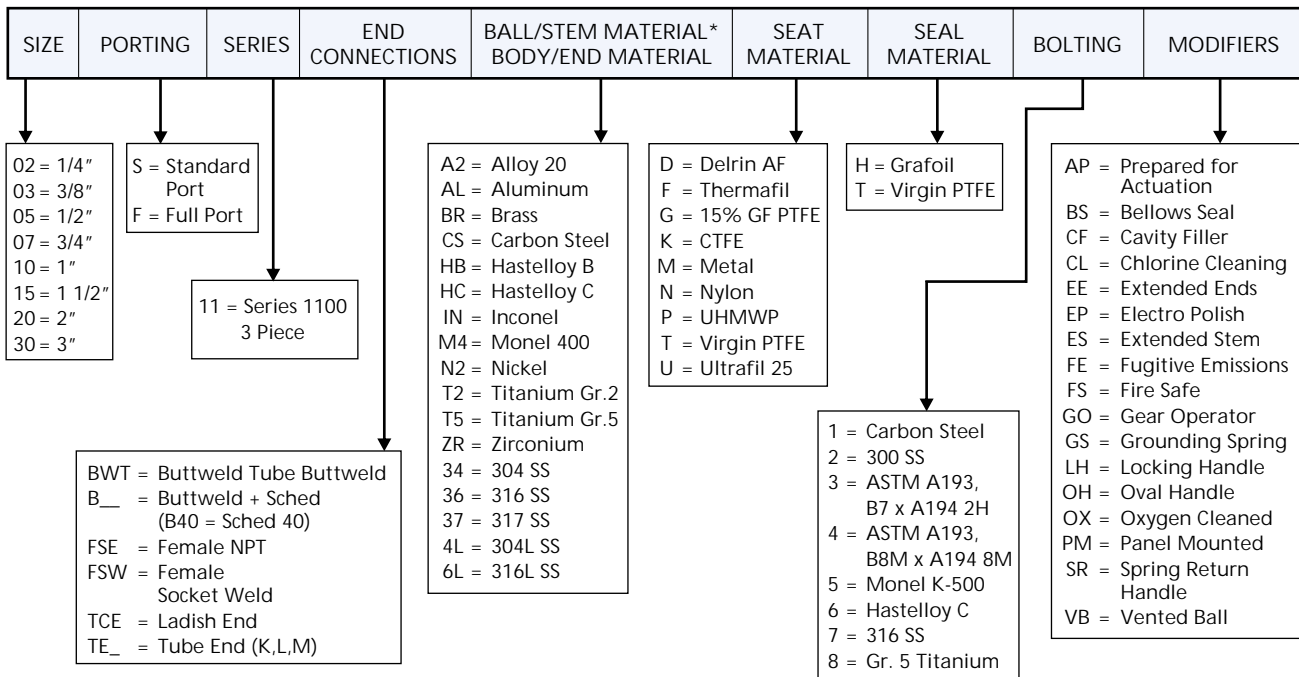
| SIZE | PORTING | SERIES | END CONNECTIONS | BALL/STEM MATERIAL* BODY/END MATERIAL | SEAT MATERIAL | SEAL MATERIAL | BOLTING | MODIFIERS |
|---|---|---|---|---|---|---|---|---|

02 = 1/4″
03 = 3/8″
05 = 1/2″
07 = 3/4″
10 = 1″
15 = 1 1/2″
20 = 2″
30 = 3″

S = Standard Port
F = Full Port

11 = Series 1100 3 Piece

BWT = Buttweld Tube Buttweld
B__ = Buttweld + Sched (B40 = Sched 40)
FSE = Female NPT
FSW = Female Socket Weld
TCE = Ladish End
TE_ = Tube End (K,L,M)

A2 = Alloy 20
AL = Aluminum
BR = Brass
CS = Carbon Steel
HB = Hastelloy B
HC = Hastelloy C
IN = Inconel
M4 = Monel 400
N2 = Nickel
T2 = Titanium Gr.2
T5 = Titanium Gr.5
ZR = Zirconium
34 = 304 SS
36 = 316 SS
37 = 317 SS
4L = 304L SS
6L = 316L SS

D = Delrin AF
F = Thermafil
G = 15% GF PTFE
K = CTFE
M = Metal
N = Nylon
P = UHMWP
T = Virgin PTFE
U = Ultrafil 25

H = Grafoil
T = Virgin PTFE

1 = Carbon Steel
2 = 300 SS
3 = ASTM A193, B7 x A194 2H
4 = ASTM A193, B8M x A194 8M
5 = Monel K-500
6 = Hastelloy C
7 = 316 SS
8 = Gr. 5 Titanium

AP = Prepared for Actuation
BS = Bellows Seal
CF = Cavity Filler
CL = Chlorine Cleaning
EE = Extended Ends
EP = Electro Polish
ES = Extended Stem
FE = Fugitive Emissions
FS = Fire Safe
GO = Gear Operator
GS = Grounding Spring
LH = Locking Handle
OH = Oval Handle
OX = Oxygen Cleaned
PM = Panel Mounted
SR = Spring Return Handle
VB = Vented Ball